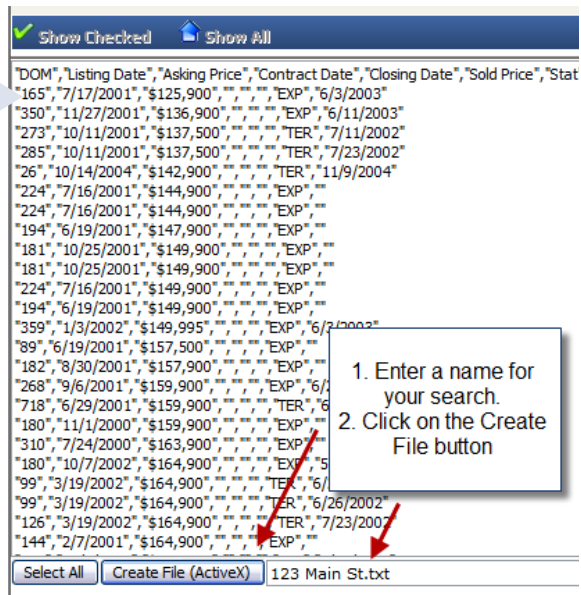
Show Checked   Show All

"DOM","Listing Date","Asking Price","Contract Date","Closing Date","Sold Price","Stat
"165","7/17/2001","$125,900","","","","EXP","6/3/2003"
"350","11/27/2001","$136,900","","","","EXP","6/11/2003"
"273","10/11/2001","$137,500","","","","TER","7/11/2002"
"285","10/11/2001","$137,500","","","","TER","7/23/2002"
"26","10/14/2004","$142,900","","","","TER","11/9/2004"
"224","7/16/2001","$144,900","","","","EXP",""
"224","7/16/2001","$144,900","","","","EXP",""
"194","6/19/2001","$147,900","","","","EXP",""
"181","10/25/2001","$149,900","","","","EXP",""
"181","10/25/2001","$149,900","","","","EXP",""
"224","7/16/2001","$149,900","","","","EXP",""
"194","6/19/2001","$149,900","","","","EXP",""
"359","1/3/2002","$149,995","","","","EXP","6/3/2003"
"89","6/19/2001","$157,500","","","","EXP",""
"182","8/30/2001","$157,900","","","","EXP",""
"268","9/6/2001","$159,900","","","","EXP","6/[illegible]
"718","6/29/2001","$159,900","","","","TER","6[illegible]
"180","11/1/2000","$159,900","","","","EXP",""
"310","7/24/2000","$163,900","","","","EXP",""
"180","10/7/2002","$164,900","","","","EXP","5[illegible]
"99","3/19/2002","$164,900","","","","TER","6/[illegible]
"99","3/19/2002","$164,900","","","","TER","6/26/2002"
"126","3/19/2002","$164,900","","","","TER","7/23/2002"
"144","2/7/2001","$164,900","","","","EXP",""

1. Enter a name for your search.
2. Click on the Create File button

Select All   Create File (ActiveX)   123 Main St.txt